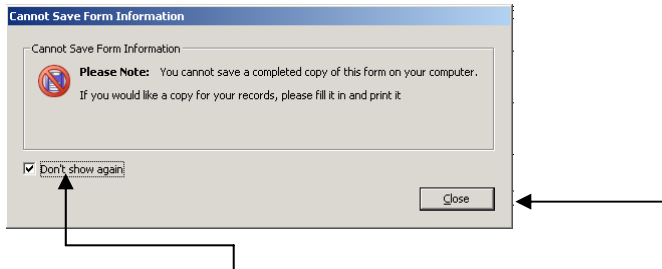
Cannot Save Form Information

Cannot Save Form Information

Please Note: You cannot save a completed copy of this form on your computer.

If you would like a copy for your records, please fill it in and print it

Don't show again

Close